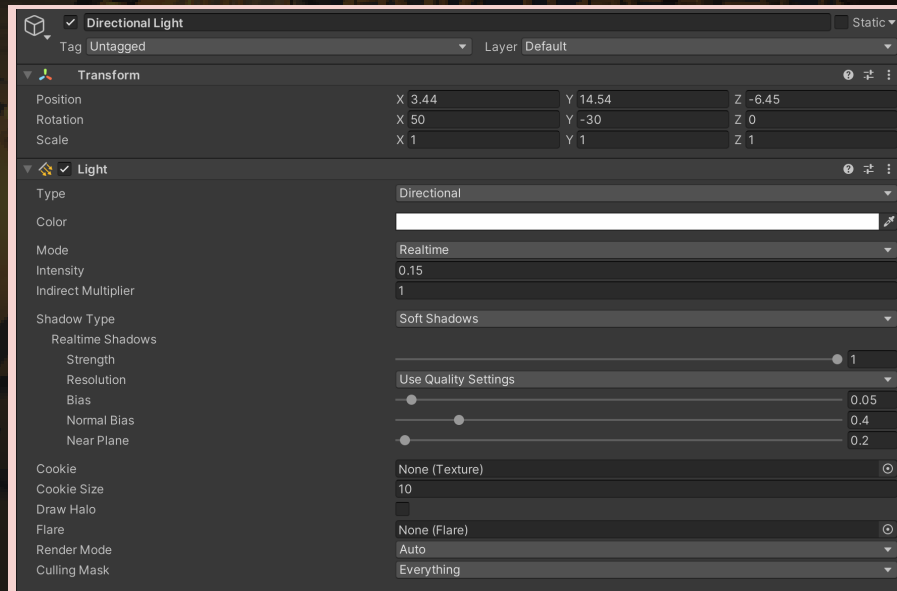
Directional Light
Static
Tag Untagged
Layer Default

Transform

| | | | |
|---|---|---|---|
| Position | X 3.44 | Y 14.54 | Z -6.45 |
| Rotation | X 50 | Y -30 | Z 0 |
| Scale | X 1 | Y 1 | Z 1 |

Light

Type Directional
Color
Mode Realtime
Intensity 0.15
Indirect Multiplier 1
Shadow Type Soft Shadows
Realtime Shadows
Strength 1
Resolution Use Quality Settings
Bias 0.05
Normal Bias 0.4
Near Plane 0.2
Cookie None (Texture)
Cookie Size 10
Draw Halo
Flare None (Flare)
Render Mode Auto
Culling Mask Everything